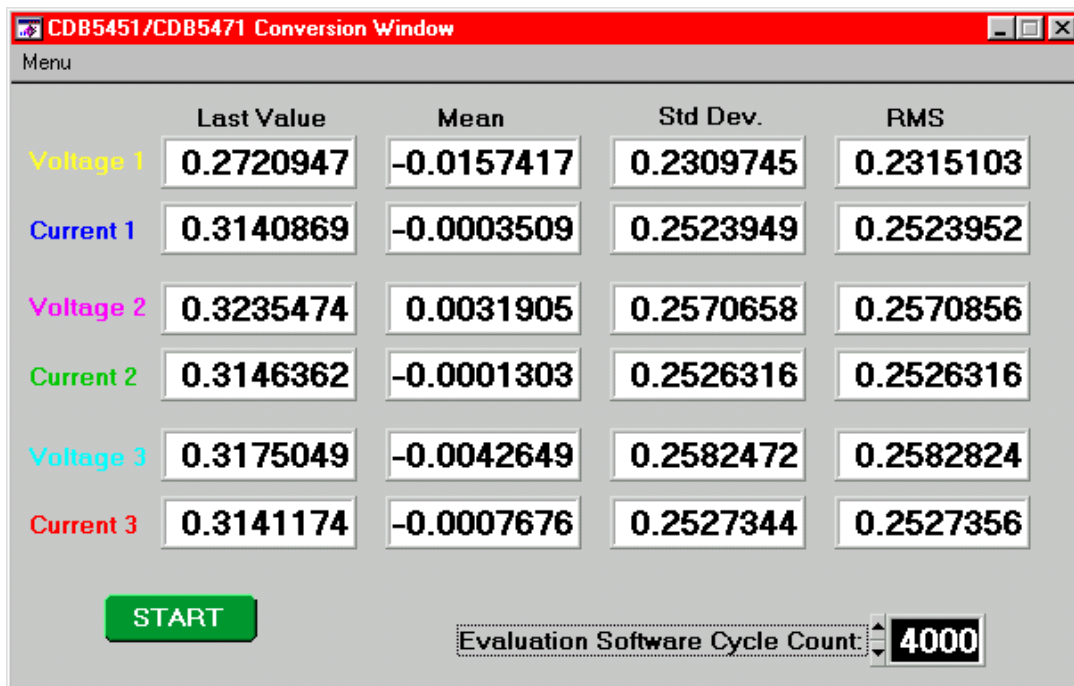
CDB5451/CDB5471 Conversion Window
Menu

| | Last Value | Mean | Std Dev. | RMS |
|---|---|---|---|---|
| Voltage 1 | 0.2720947 | -0.0157417 | 0.2309745 | 0.2315103 |
| Current 1 | 0.3140869 | -0.0003509 | 0.2523949 | 0.2523952 |
| Voltage 2 | 0.3235474 | 0.0031905 | 0.2570658 | 0.2570856 |
| Current 2 | 0.3146362 | -0.0001303 | 0.2526316 | 0.2526316 |
| Voltage 3 | 0.3175049 | -0.0042649 | 0.2582472 | 0.2582824 |
| Current 3 | 0.3141174 | -0.0007676 | 0.2527344 | 0.2527356 |

START

Evaluation Software Cycle Count: 4000